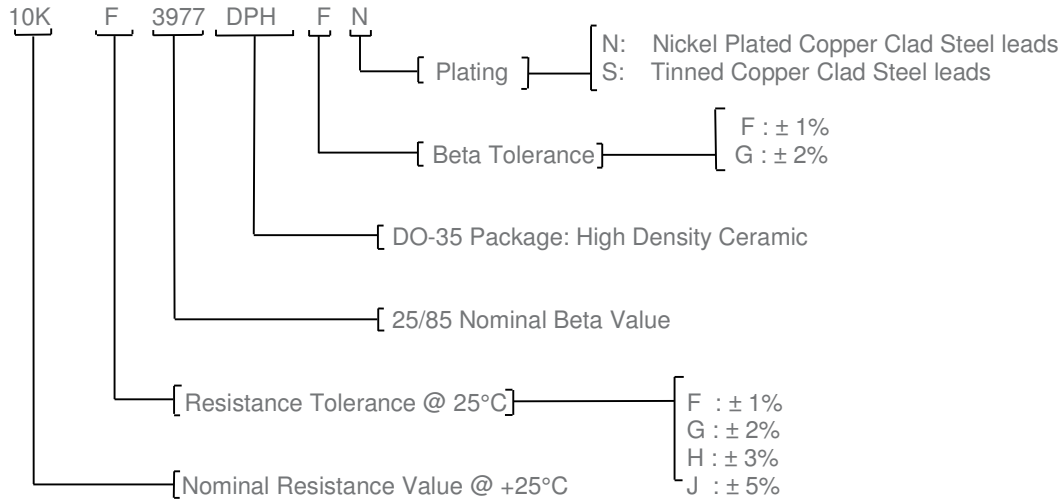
10K F 3977 DPH F N

Plating
N: Nickel Plated Copper Clad Steel leads
S: Tinned Copper Clad Steel leads

Beta Tolerance
F : ± 1%
G : ± 2%

DO-35 Package: High Density Ceramic

25/85 Nominal Beta Value

Resistance Tolerance @ 25°C
F : ± 1%
G : ± 2%
H : ± 3%
J : ± 5%

Nominal Resistance Value @ +25°C